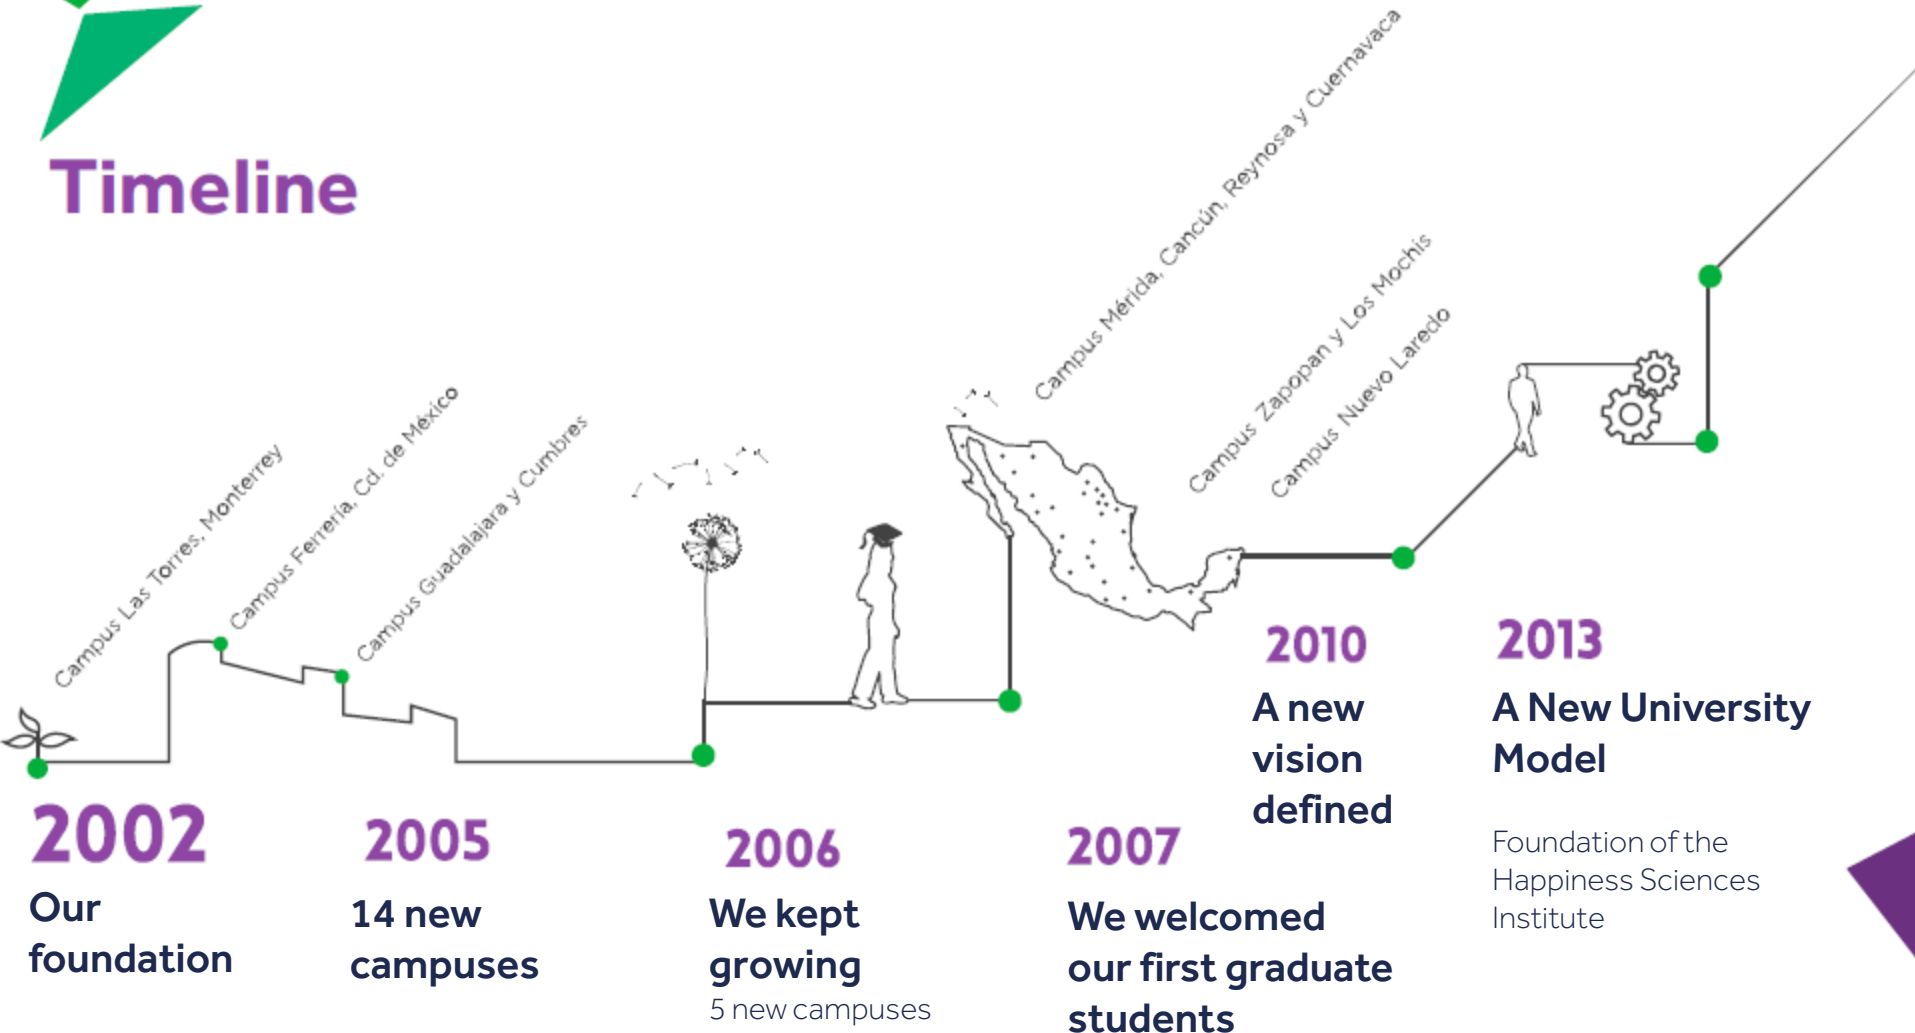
Timeline

Campus Las Torres, Monterrey
Campus Ferrería, Cd. de México
Campus Guadalajara y Cumbres
Campus Mérida, Cancún, Reynosa y Cuernavaca
Campus Zapopan y Los Mochis
Campus Nuevo Laredo

2002
Our foundation

2005
14 new campuses

2006
We kept growing
5 new campuses

2007
We welcomed our first graduate students

2010
A new vision defined

2013
A New University Model

Foundation of the Happiness Sciences Institute